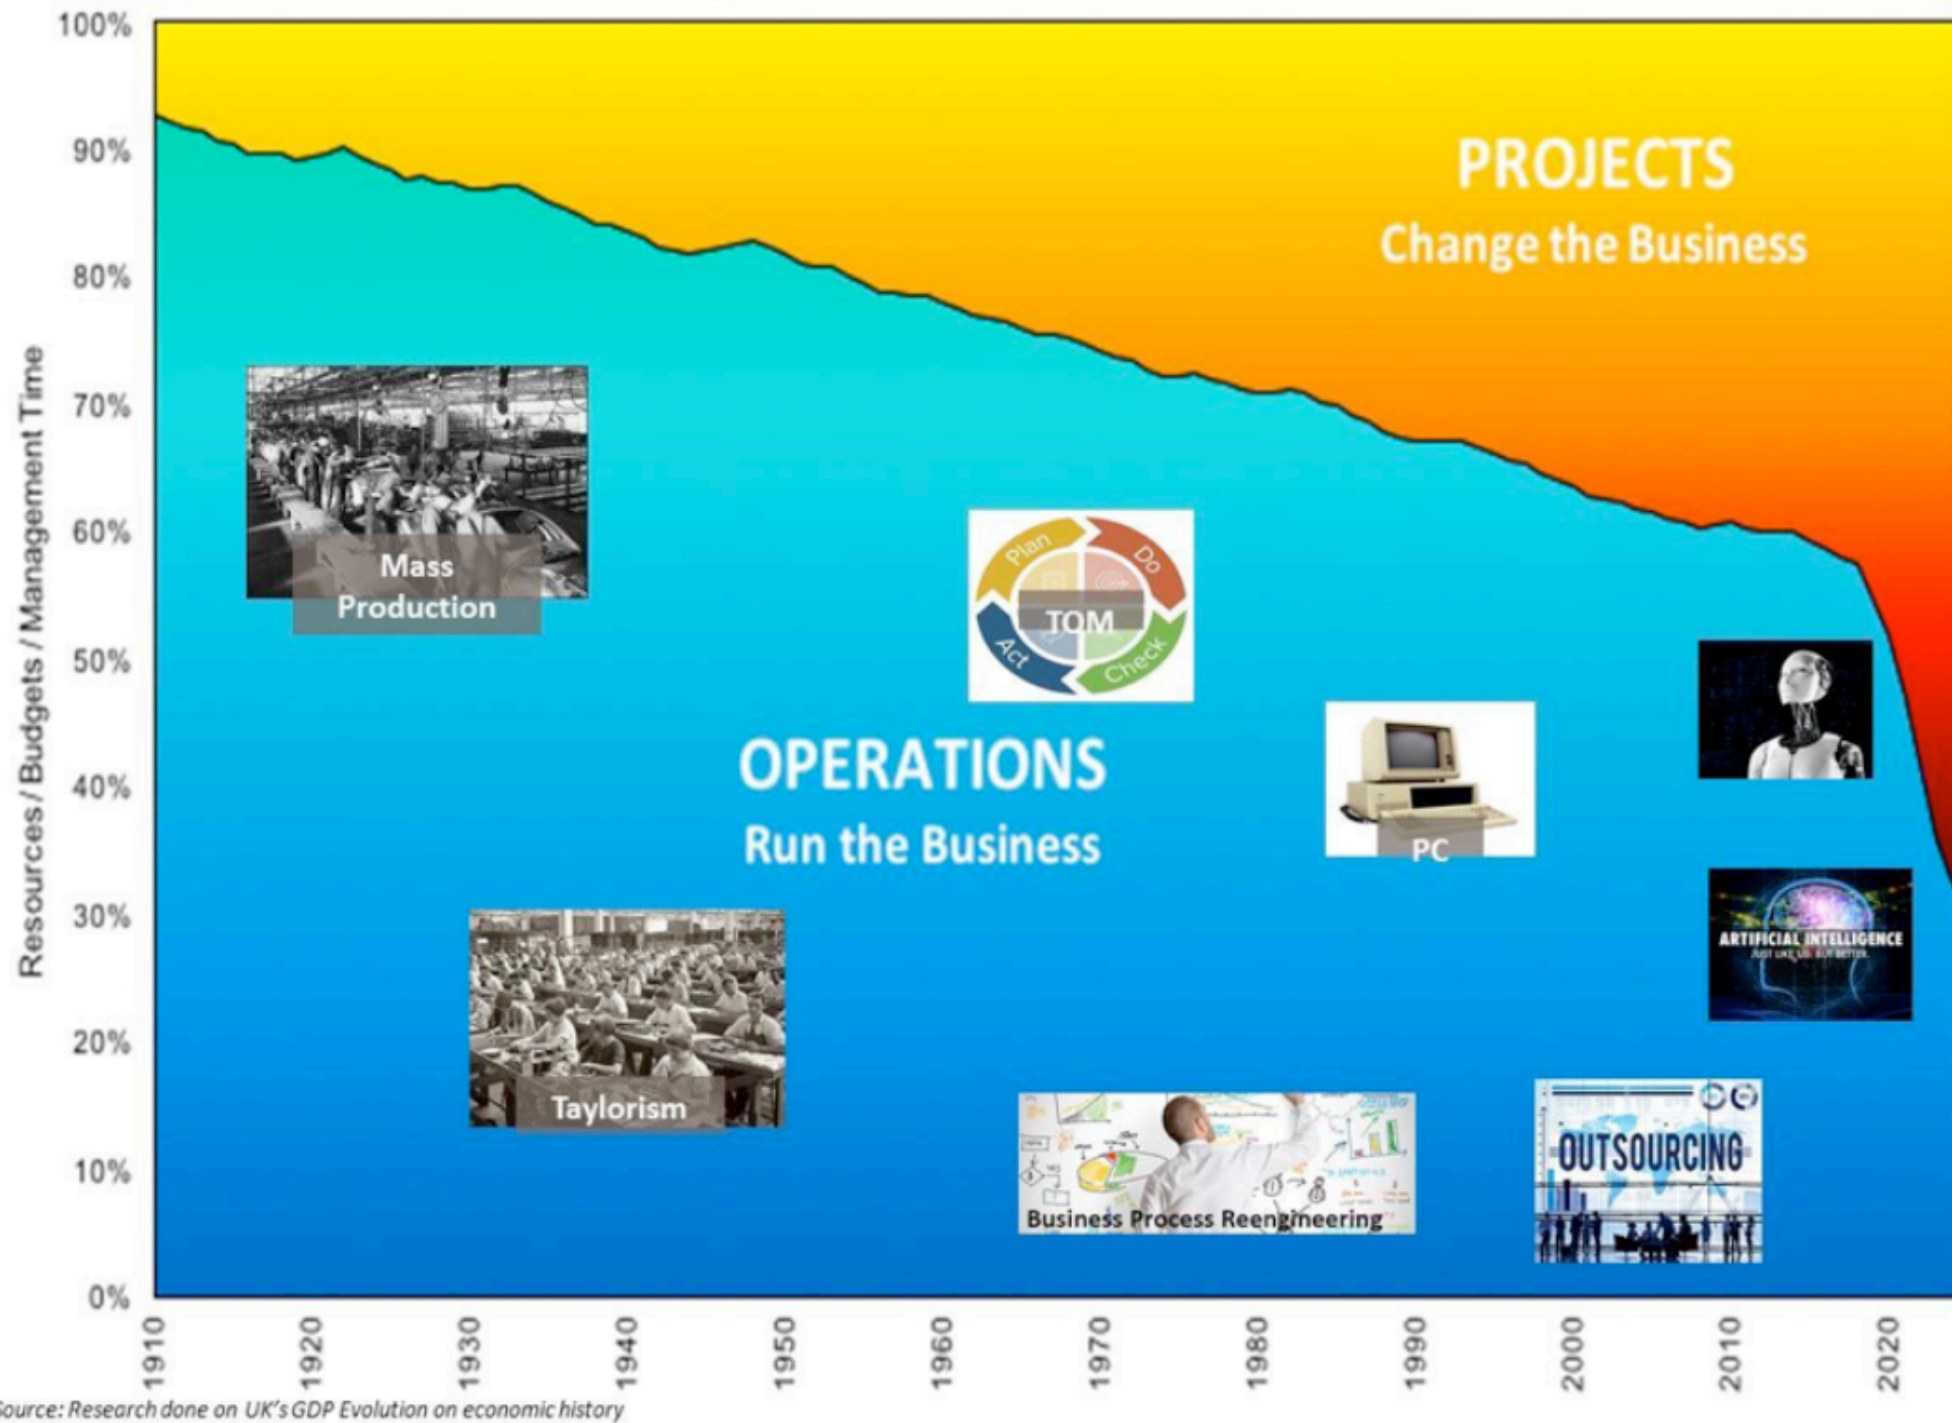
100%
90%
80%
70%
60%
50%
40%
30%
20%
10%
0%

Resources / Budgets / Management Time

PROJECTS
Change the Business

Mass Production

Plan
Do
Check
Act
TQM

OPERATIONS
Run the Business

PC

ARTIFICIAL INTELLIGENCE
JUST LIKE US. BUT BETTER.

Taylorism

Business Process Reengineering

OUTSOURCING

1910
1920
1930
1940
1950
1960
1970
1980
1990
2000
2010
2020

ource: Research done on UK's GDP Evolution on economic history